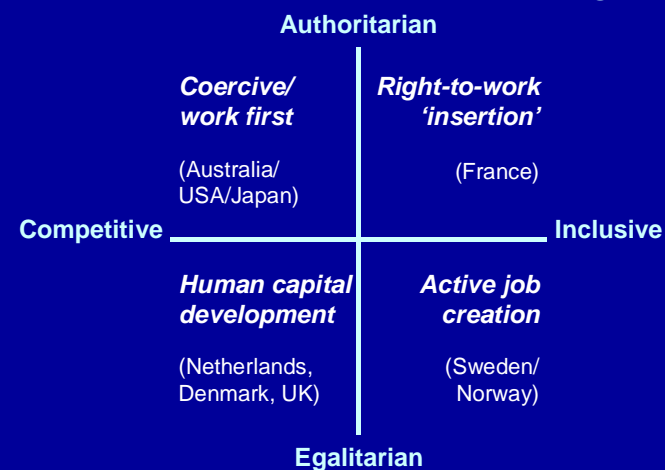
Authoritarian

Coercive/ work first

(Australia/ USA/Japan)

Right-to-work 'insertion'

(France)

Competitive

Inclusive

Human capital development

(Netherlands, Denmark, UK)

Active job creation

(Sweden/ Norway)

Egalitarian